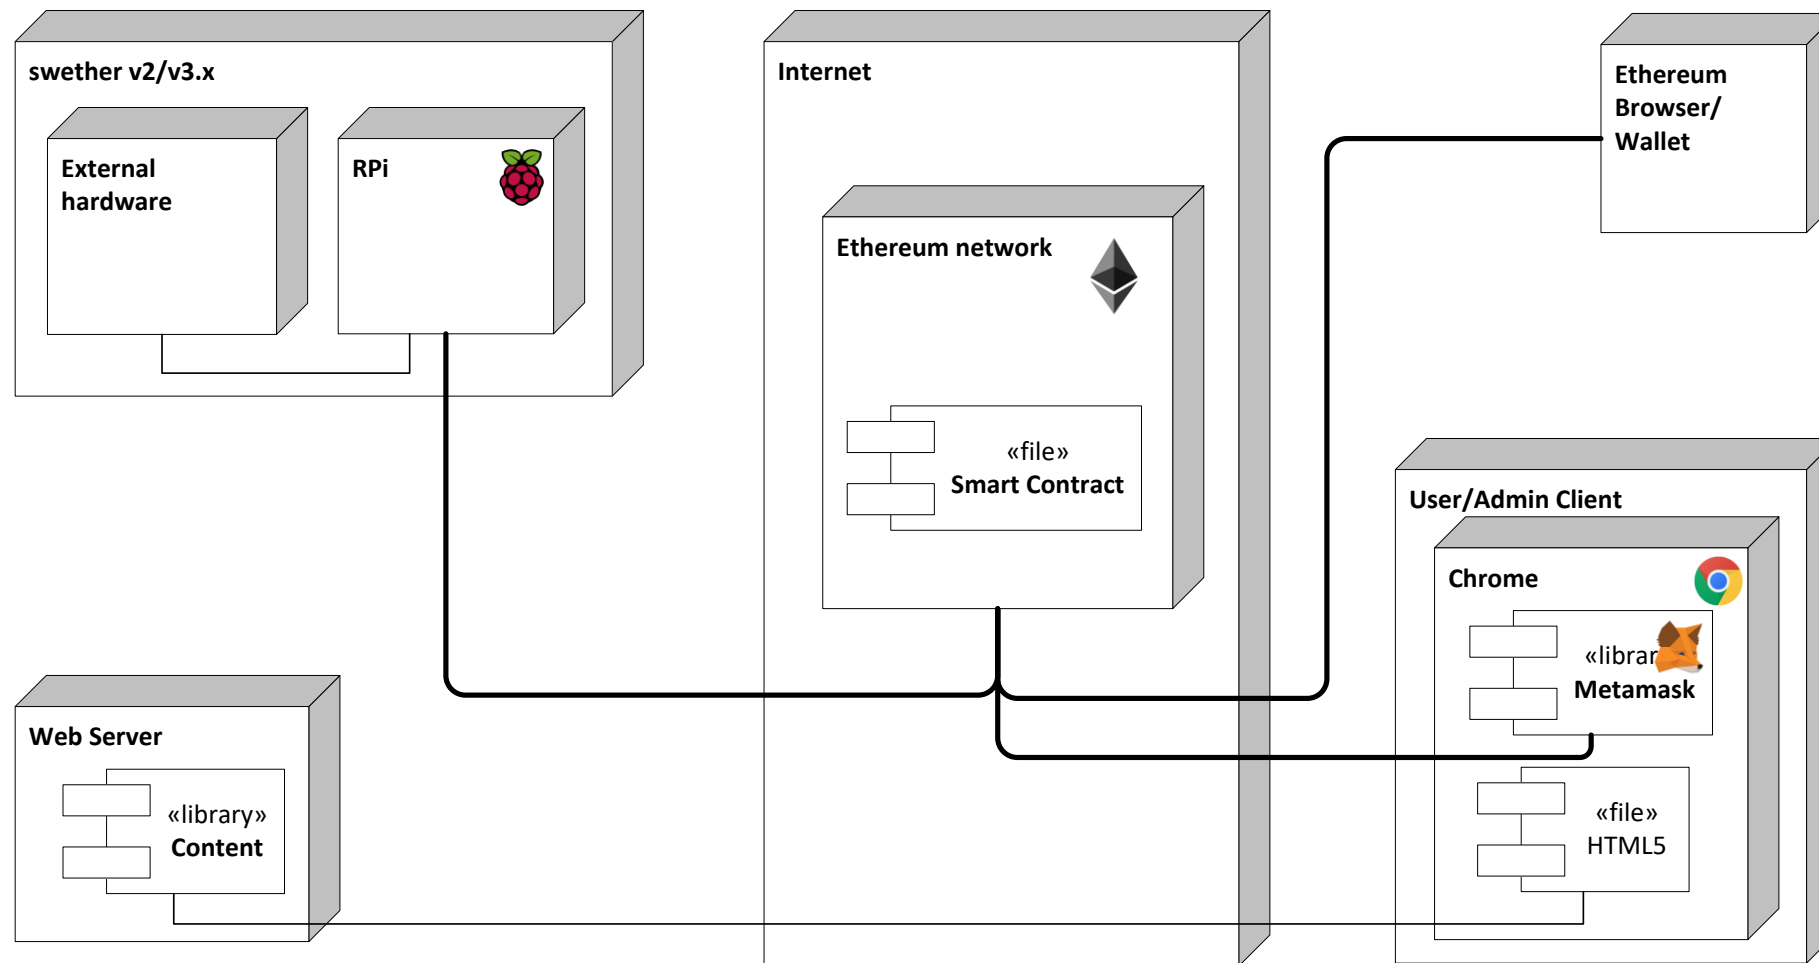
swether v2/v3.x

External hardware

RPi

Internet

Ethereum network

«file»
Smart Contract

Ethereum Browser/ Wallet

User/Admin Client

Chrome

«librar
Metamask

«file»
HTML5

Web Server

«library»
Content